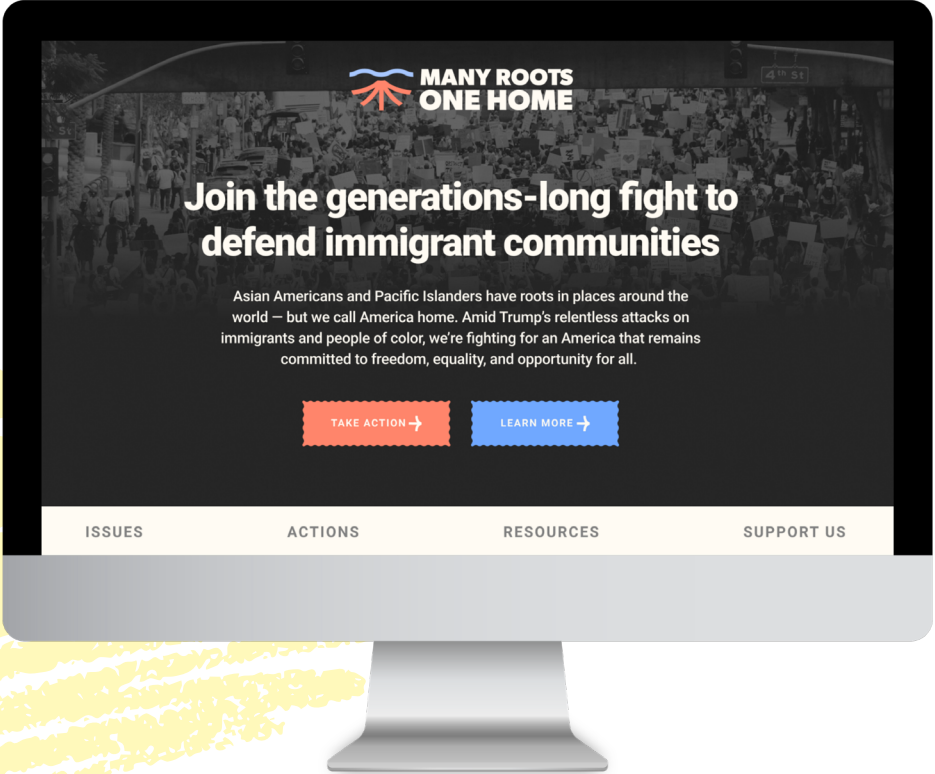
4th St

MANY ROOTS
ONE HOME

Join the generations-long fight to defend immigrant communities

Asian Americans and Pacific Islanders have roots in places around the world — but we call America home. Amid Trump's relentless attacks on immigrants and people of color, we're fighting for an America that remains committed to freedom, equality, and opportunity for all.

TAKE ACTION →

LEARN MORE →

ISSUES

ACTIONS

RESOURCES

SUPPORT US